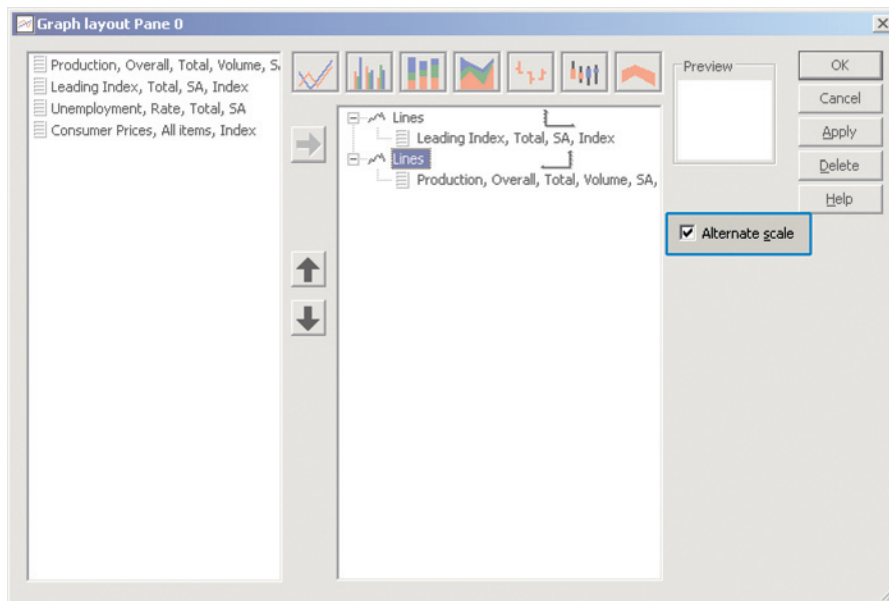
Graph layout Pane 0

Production, Overall, Total, Volume, S,
Leading Index, Total, SA, Index
Unemployment, Rate, Total, SA
Consumer Prices, All items, Index

Lines
Leading Index, Total, SA, Index
Lines
Production, Overall, Total, Volume, SA,

Preview

OK
Cancel
Apply
Delete
Help

Alternate scale